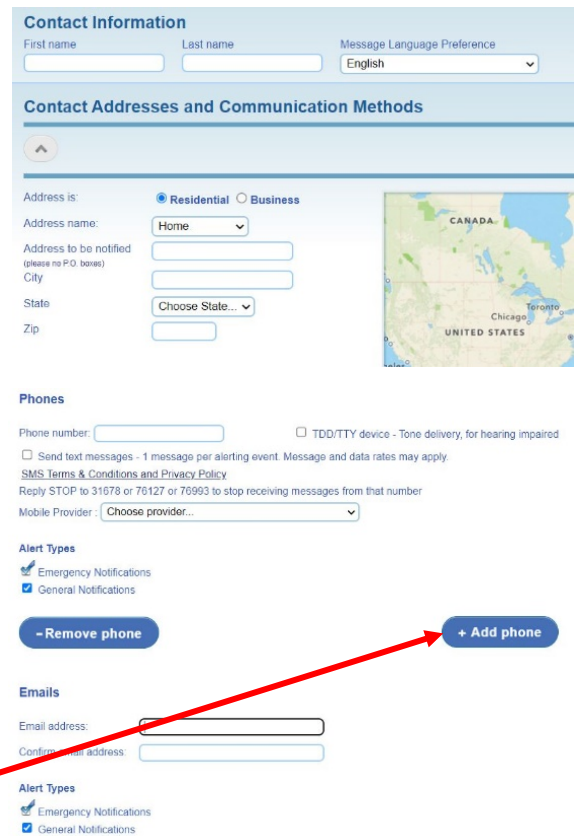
Contact Information
First name
Last name
Message Language Preference
English

Contact Addresses and Communication Methods

Address is: Residential Business
Address name: Home
Address to be notified (please no P.O. boxes)
City
State Choose State...
Zip

CANADA
Toronto
Chicago
UNITED STATES

Phones

Phone number:
TDD/TTY device - Tone delivery, for hearing impaired
Send text messages - 1 message per alerting event. Message and data rates may apply.
SMS Terms & Conditions and Privacy Policy
Reply STOP to 31678 or 76127 or 76993 to stop receiving messages from that number
Mobile Provider: Choose provider...

Alert Types
Emergency Notifications
General Notifications

- Remove phone
+ Add phone

Emails

Email address:
Confirm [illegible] address:

Alert Types
Emergency Notifications
General Notifications